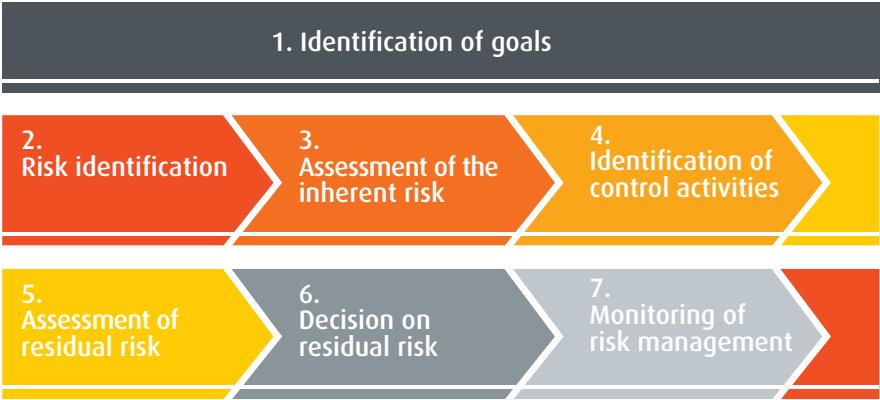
1. Identification of goals

2.
Risk identification

3.
Assessment of the inherent risk

4.
Identification of control activities

5.
Assessment of residual risk

6.
Decision on residual risk

7.
Monitoring of risk management